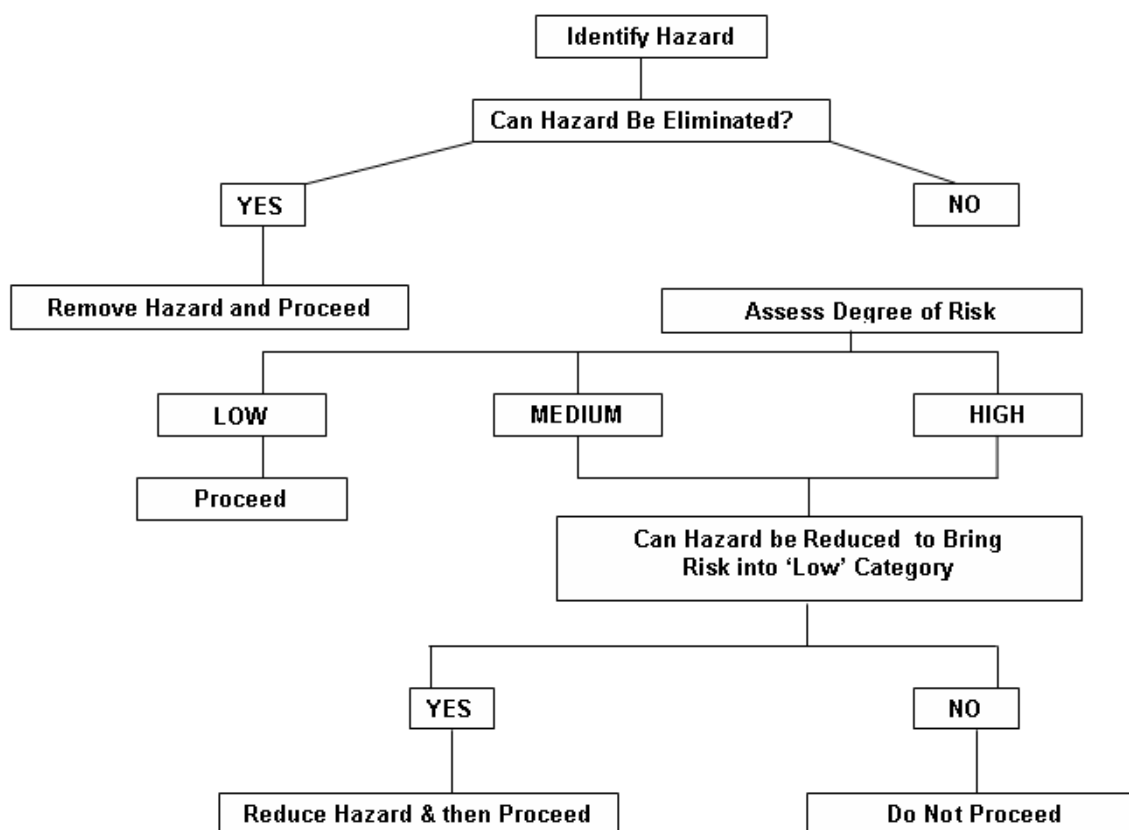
Identify Hazard

Can Hazard Be Eliminated?

YES

NO

Remove Hazard and Proceed

Assess Degree of Risk

LOW

MEDIUM

HIGH

Proceed

Can Hazard be Reduced to Bring Risk into 'Low' Category

YES

NO

Reduce Hazard & then Proceed

Do Not Proceed